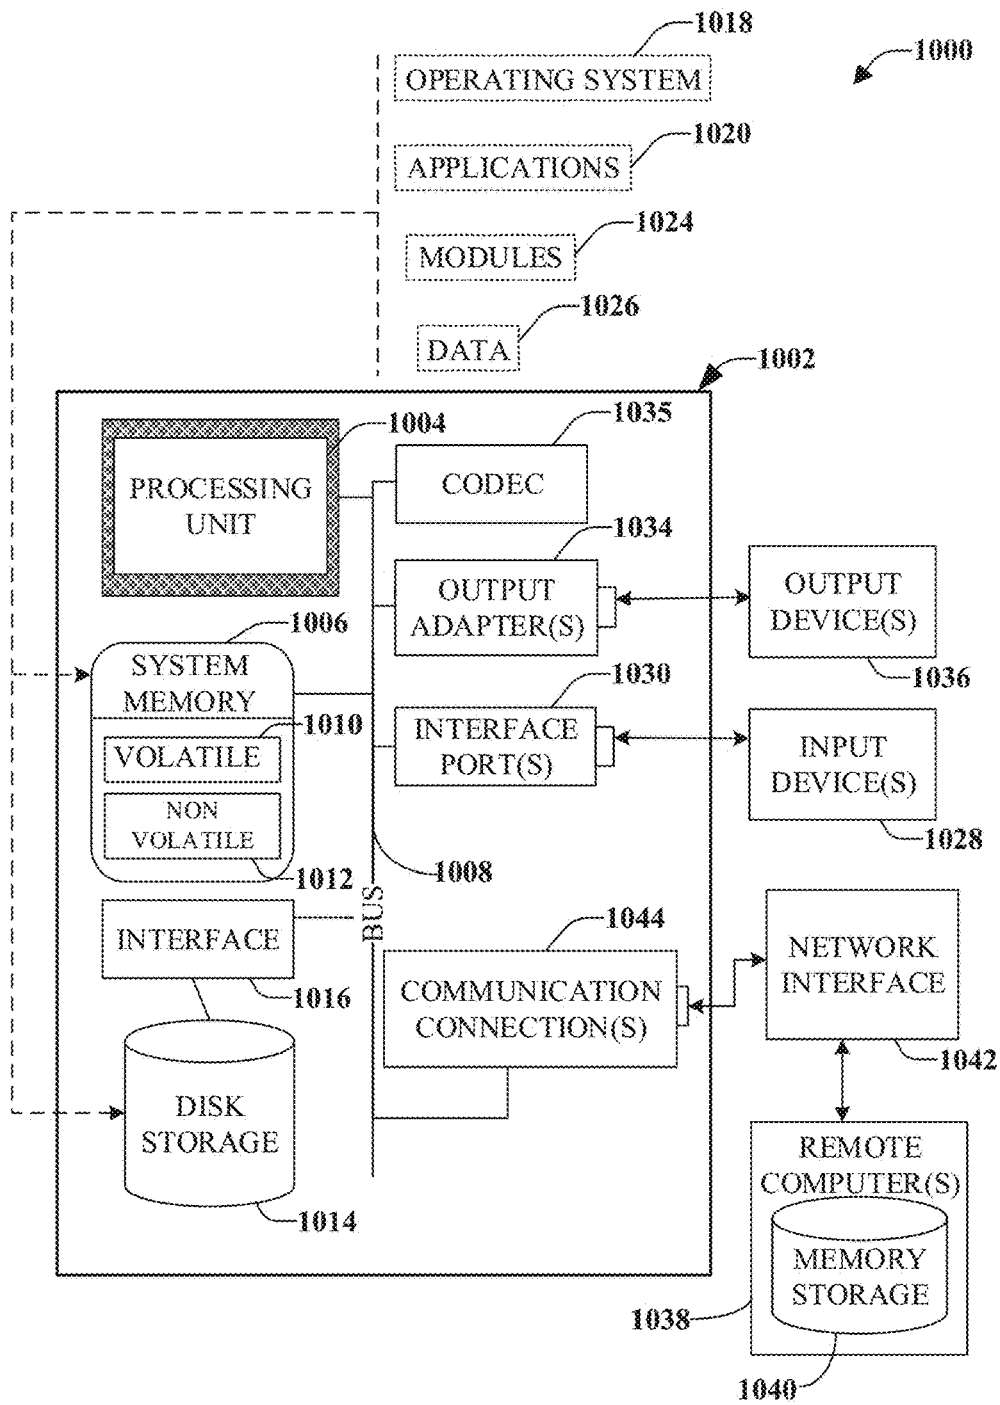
1018
OPERATING SYSTEM
1000
APPLICATIONS
1020
MODULES
1024
DATA
1026
1002
PROCESSING UNIT
1004
CODEC
1035
OUTPUT ADAPTER(S)
1034
OUTPUT DEVICE(S)
1036
SYSTEM MEMORY
1006
VOLATILE
1010
NON VOLATILE
1012
INTERFACE PORT(S)
1030
INPUT DEVICE(S)
1028
1008
BUS
INTERFACE
1016
COMMUNICATION CONNECTION(S)
1044
NETWORK INTERFACE
1042
DISK STORAGE
1014
REMOTE COMPUTER(S)
MEMORY STORAGE
1038
1040